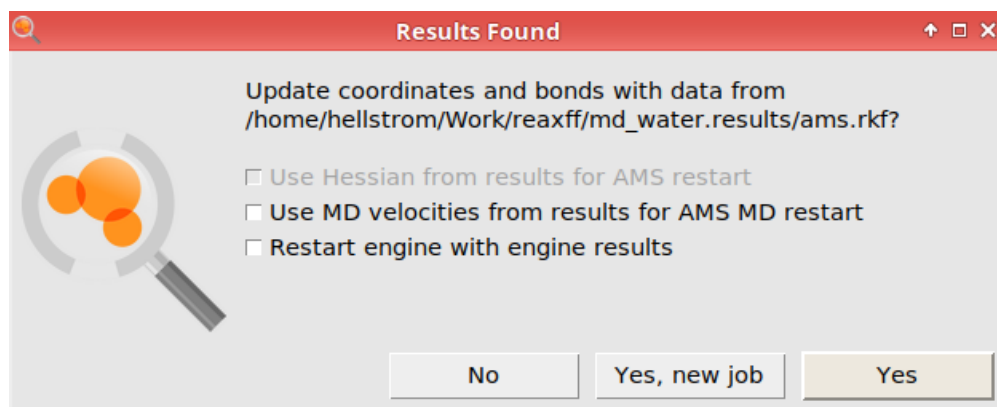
Results Found

Update coordinates and bonds with data from /home/hellstrom/Work/reaxff/md_water.results/ams.rkf?

☐ Use Hessian from results for AMS restart
☐ Use MD velocities from results for AMS MD restart
☐ Restart engine with engine results

No | Yes, new job | Yes